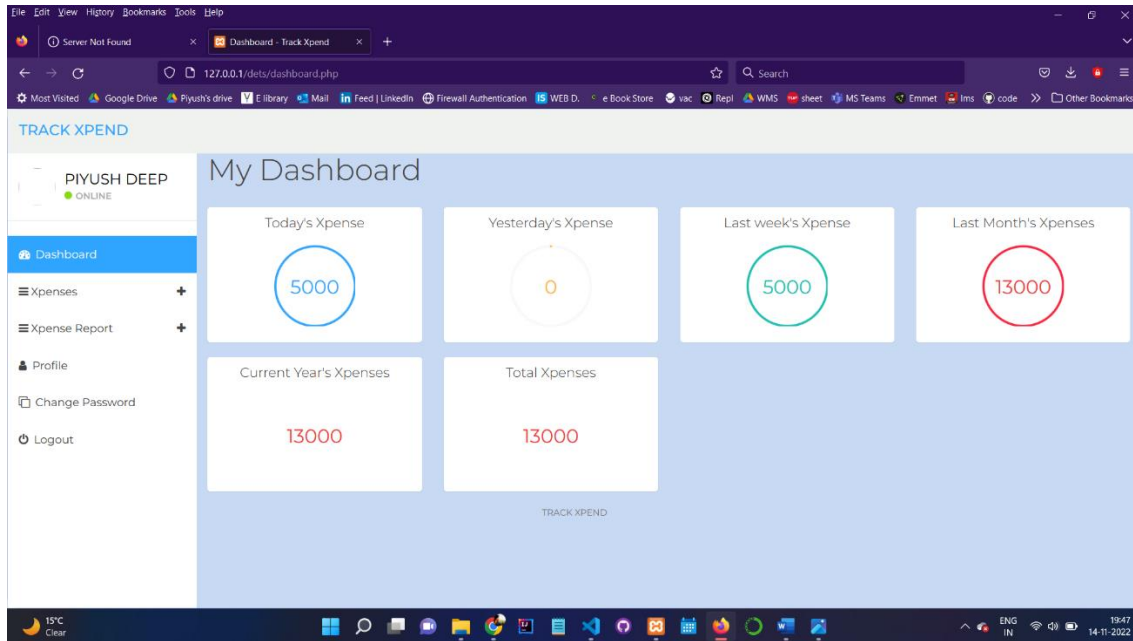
File Edit View History Bookmarks Tools Help

Server Not Found
Dashboard - Track Xpend

127.0.0.1/dets/dashboard.php
Search

Most Visited Google Drive Piyush's drive E library Mail Feed | LinkedIn Firewall Authentication WEB D. e Book Store vac Repl WMS sheet MS Teams Emmet lms code >> Other Bookmarks

TRACK XPEND

PIYUSH DEEP
ONLINE

My Dashboard

Dashboard
Xpenses
Xpense Report
Profile
Change Password
Logout

Today's Xpense
5000

Yesterday's Xpense
0

Last week's Xpense
5000

Last Month's Xpenses
13000

Current Year's Xpenses
13000

Total Xpenses
13000

TRACK XPEND

15°C
Clear

ENG
IN
19:47
14-11-2022